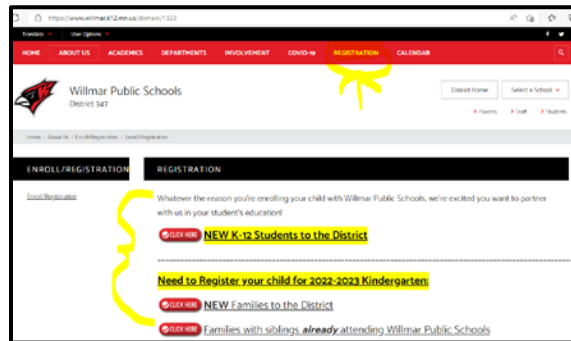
https://www.willmar.k12.mn.us/domain/1323

Translate User Options

HOME ABOUT US ACADEMICS DEPARTMENTS INVOLVEMENT COVID-19 REGISTRATION CALENDAR

Willmar Public Schools
District 347

District Home Select a School

Parents Staff Students

Home › About Us › Enroll/Registration › Enroll/Registration

ENROLL/REGISTRATION

Enroll/Registration

REGISTRATION

Whatever the reason you're enrolling your child with Willmar Public Schools, we're excited you want to partner with us in your student's education!

CLICK HERE NEW K-12 Students to the District

Need to Register your child for 2022-2023 Kindergarten:

CLICK HERE NEW Families to the District

CLICK HERE Families with siblings *already* attending Willmar Public Schools